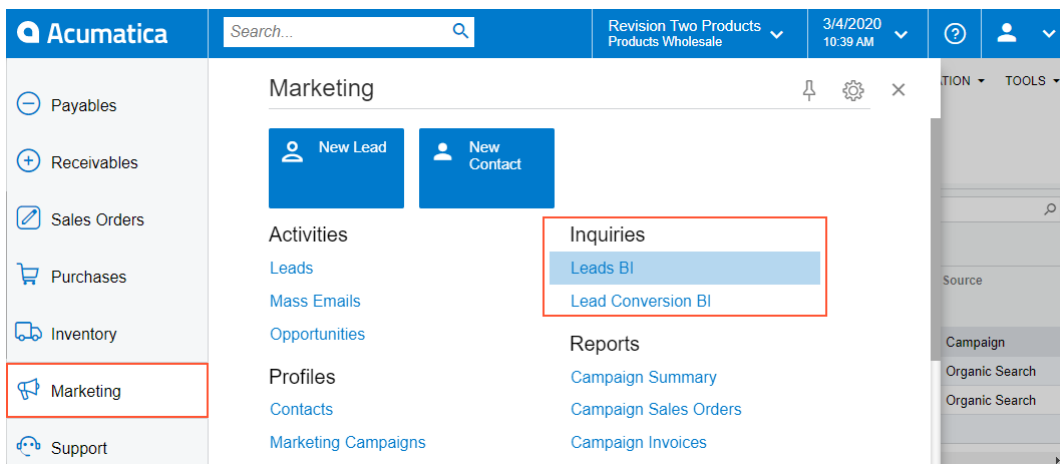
Acumatica

Search...

Revision Two Products
Products Wholesale

3/4/2020
10:39 AM

Payables

Receivables

Sales Orders

Purchases

Inventory

Marketing

Support

Marketing

New Lead

New Contact

Activities

Leads

Mass Emails

Opportunities

Profiles

Contacts

Marketing Campaigns

Inquiries

Leads BI

Lead Conversion BI

Reports

Campaign Summary

Campaign Sales Orders

Campaign Invoices

ATION

TOOLS

Source

Campaign

Organic Search

Organic Search